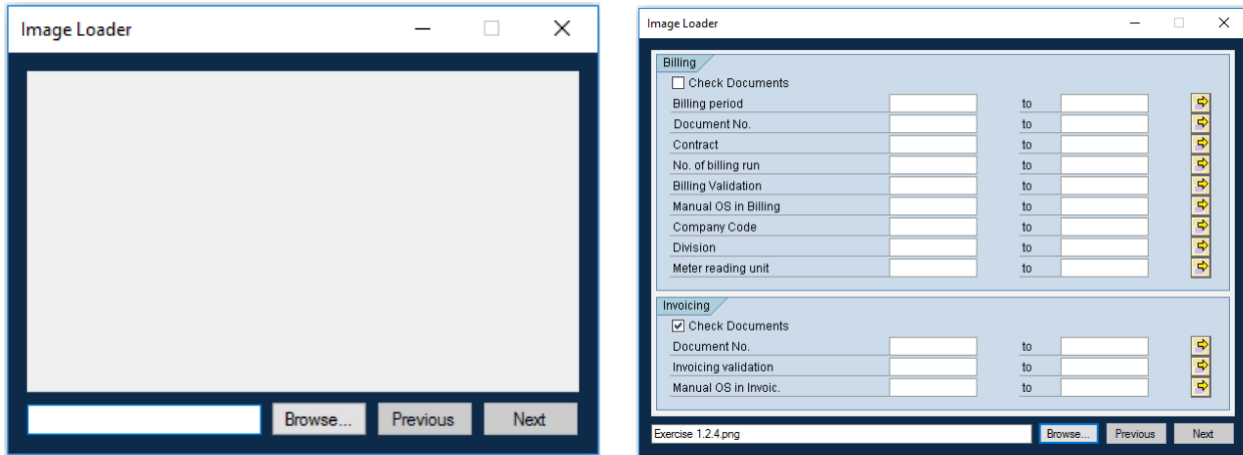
Image Loader

Browse...
Previous
Next

Image Loader

Billing
Check Documents

| | | | |
|---|---|---|---|
| Billing period | | to | |
| Document No. | | to | |
| Contract | | to | |
| No. of billing run | | to | |
| Billing Validation | | to | |
| Manual OS in Billing | | to | |
| Company Code | | to | |
| Division | | to | |
| Meter reading unit | | to | |

Invoicing
Check Documents

| | | | |
|---|---|---|---|
| Document No. | | to | |
| Invoicing validation | | to | |
| Manual OS in Invoic. | | to | |

Exercise 1.2.4.png
Browse...
Previous
Next